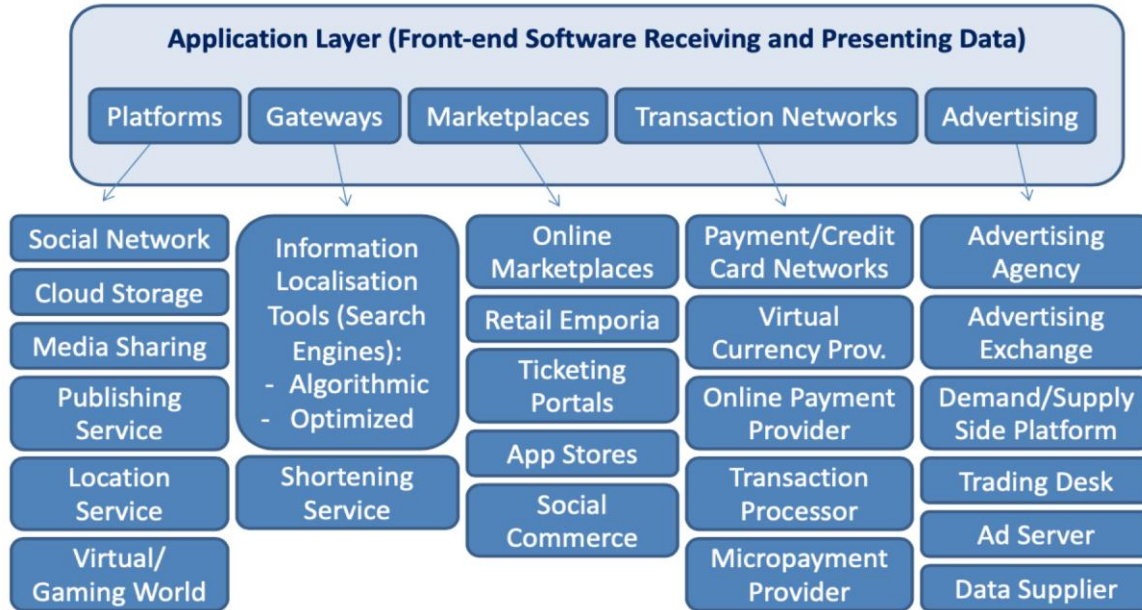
Application Layer (Front-end Software Receiving and Presenting Data)

Platforms

Gateways

Marketplaces

Transaction Networks

Advertising

Social Network

Cloud Storage

Media Sharing

Publishing Service

Location Service

Virtual/ Gaming World

Information Localisation Tools (Search Engines):
- Algorithmic
- Optimized

Shortening Service

Online Marketplaces

Retail Emporia

Ticketing Portals

App Stores

Social Commerce

Payment/Credit Card Networks

Virtual Currency Prov.

Online Payment Provider

Transaction Processor

Micropayment Provider

Advertising Agency

Advertising Exchange

Demand/Supply Side Platform

Trading Desk

Ad Server

Data Supplier